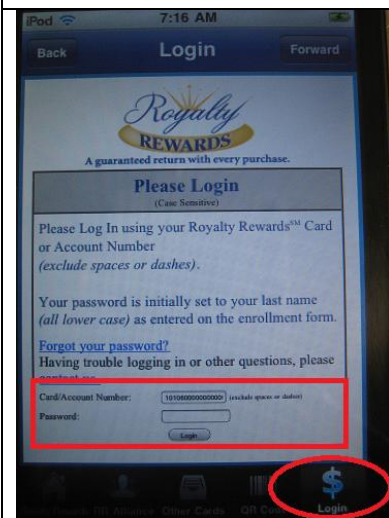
iPod
7:16 AM
Back
Login
Forward

Royalty
REWARDS
A guaranteed return with every purchase.

Please Login
(Case Sensitive)

Please Log In using your Royalty Rewards$^{SM}$ Card or Account Number
(exclude spaces or dashes).

Your password is initially set to your last name (all lower case) as entered on the enrollment form.

Forgot your password?
Having trouble logging in or other questions, please contact me.

Card/Account Number: 1010600000000 (exclude spaces or dashes)
Password:
Login

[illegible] Rewards
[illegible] Alliance
Other Cards
QR Code
Login